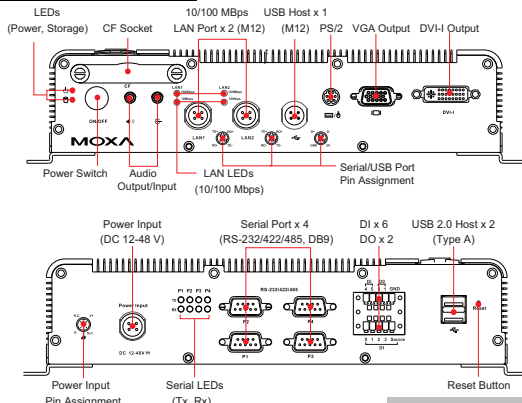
LEDs
(Power, Storage)
CF Socket
10/100 MBps
LAN Port x 2 (M12)
USB Host x 1
(M12)
PS/2
VGA Output
DVI-I Output

ON/OFF
CF
LAN1
LAN2
DVI-I
MOXA

Power Switch
Audio
Output/Input
LAN LEDs
(10/100 Mbps)
Serial/USB Port
Pin Assignment

Power Input
(DC 12-48 V)
Serial Port x 4
(RS-232/422/485, DB9)
DI x 6
DO x 2
USB 2.0 Host x 2
(Type A)

Power Input
DC 12-48V
P1 P2 P3 P4
TX
RX
RS-232/422/485
P2
P4
P1
P3
DO
GND
DI
Source
Reset

Power Input
Pin Assignment
Serial LEDs
(Tx, Rx)
Reset Button